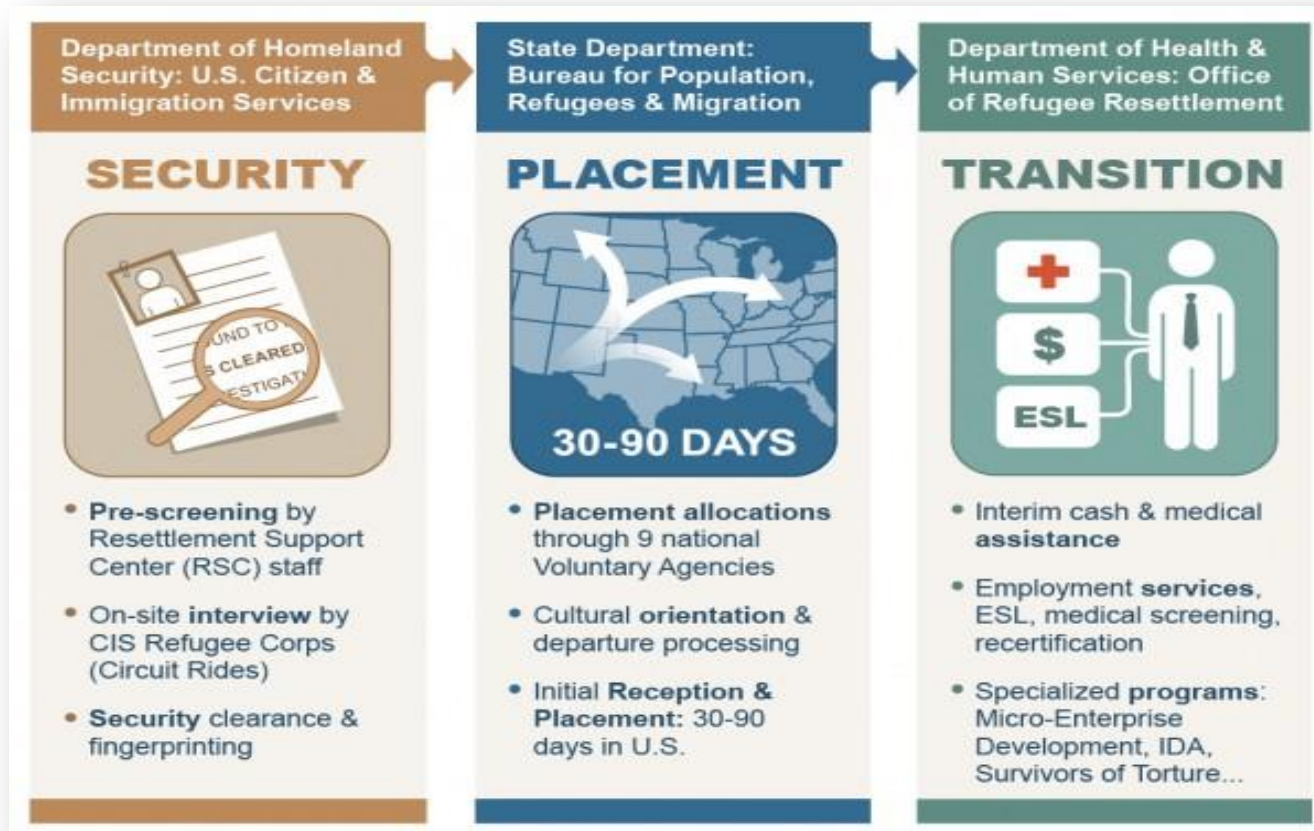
Department of Homeland Security: U.S. Citizen & Immigration Services

SECURITY

UND TO
S CLEARED
ESTIGAT

• Pre-screening by Resettlement Support Center (RSC) staff

• On-site interview by CIS Refugee Corps (Circuit Rides)

• Security clearance & fingerprinting

State Department: Bureau for Population, Refugees & Migration

PLACEMENT

30-90 DAYS

• Placement allocations through 9 national Voluntary Agencies

• Cultural orientation & departure processing

• Initial Reception & Placement: 30-90 days in U.S.

Department of Health & Human Services: Office of Refugee Resettlement

TRANSITION

$

ESL

• Interim cash & medical assistance

• Employment services, ESL, medical screening, recertification

• Specialized programs: Micro-Enterprise Development, IDA, Survivors of Torture...